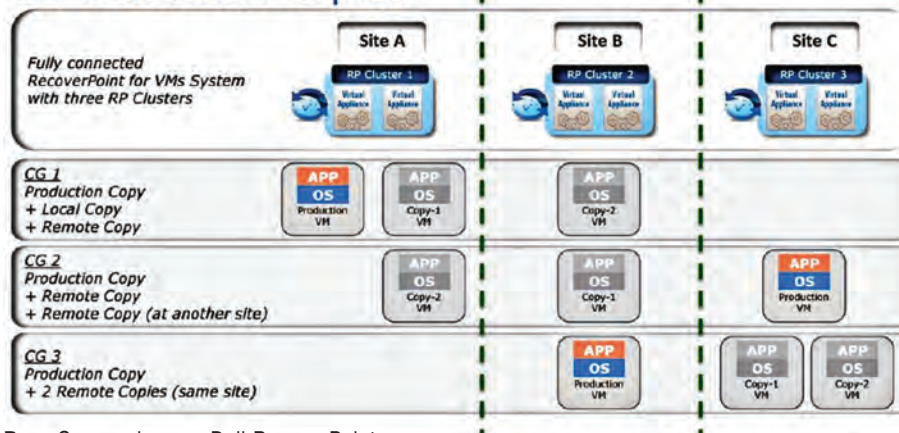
Site A

Site B

Site C

Fully connected RecoverPoint for VMs System with three RP Clusters

RP Cluster 1
Virtual Appliance
Virtual Appliance

RP Cluster 2
Virtual Appliance
Virtual Appliance

RP Cluster 3
Virtual Appliance
Virtual Appliance

CG 1
Production Copy
+ Local Copy
+ Remote Copy

APP
OS
Production VM

APP
OS
Copy-1 VM

APP
OS
Copy-2 VM

CG 2
Production Copy
+ Remote Copy
+ Remote Copy (at another site)

APP
OS
Copy-2 VM

APP
OS
Copy-1 VM

APP
OS
Production VM

CG 3
Production Copy
+ 2 Remote Copies (same site)

APP
OS
Production VM

APP
OS
Copy-1 VM

APP
OS
Copy-2 VM

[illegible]